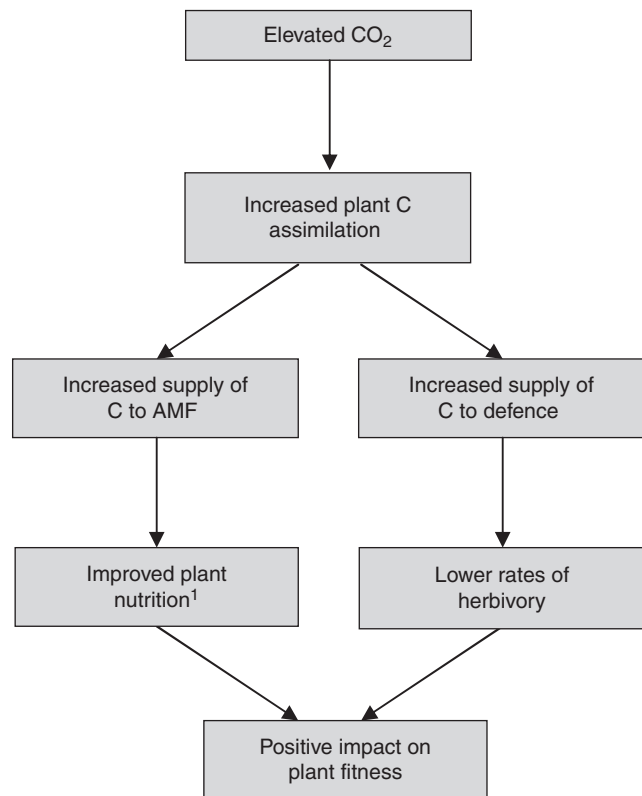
Elevated $CO_2$

Increased plant C assimilation

Increased supply of C to AMF

Increased supply of C to defence

Improved plant nutrition$^1$

Lower rates of herbivory

Positive impact on plant fitness